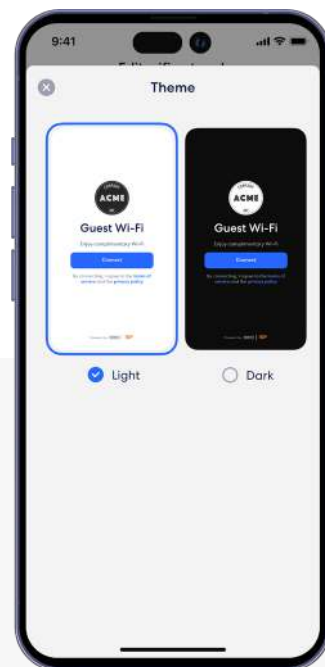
9:41

Theme

ACME

Guest Wi-Fi

Enjoy complimentary Wi-Fi

Connect

By connecting, I agree to the terms of service and the privacy policy

ACME

Guest Wi-Fi

Enjoy complimentary Wi-Fi

Connect

By connecting, I agree to the terms of service and the privacy policy

Light

Dark